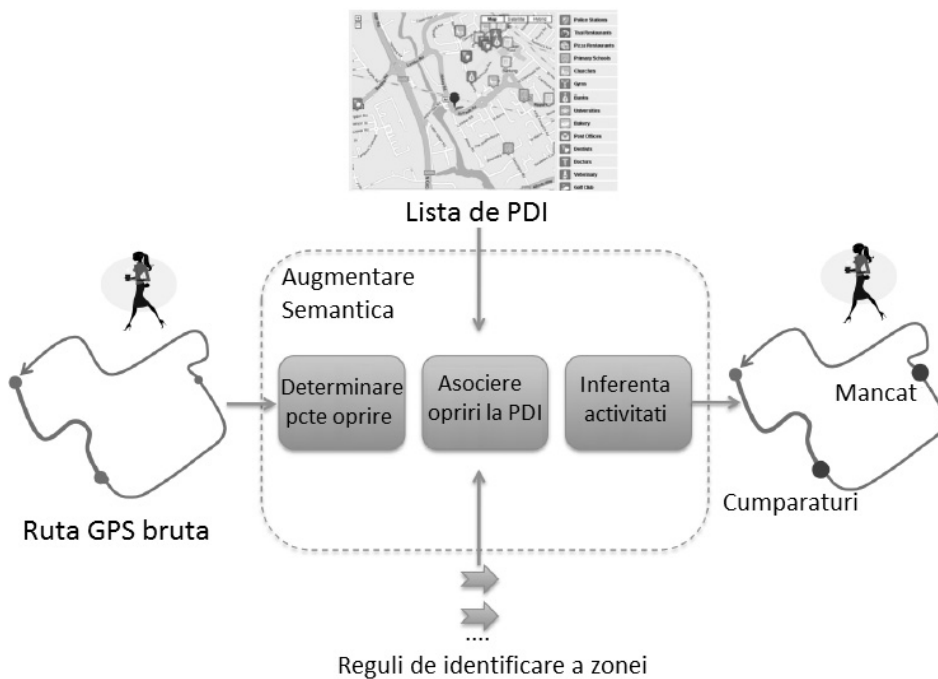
Map Satellite Hybrid

Police Stations
Thai Restaurants
Pizza Restaurants
Primary Schools
Churches
Gyms
Banks
Universities
Bakery
Post Offices
Dentists
Doctors
Veterinary
Golf Club

Lista de PDI

Augmentare Semantica

Determinare pcte oprire

Asociere opriri la PDI

Inferenta activitati

Mancat

Cumparaturi

Ruta GPS bruta

....

Reguli de identificare a zonei